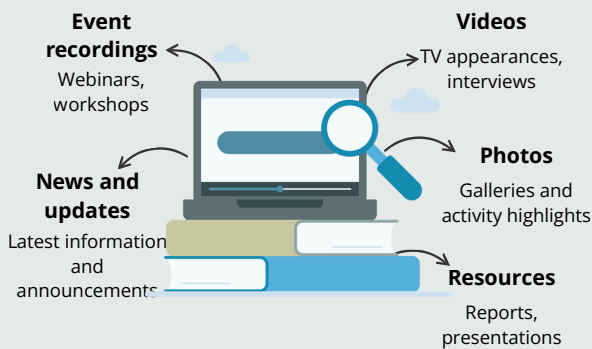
Event recordings
Webinars, workshops

Videos
TV appearances, interviews

Photos
Galleries and activity highlights

News and updates
Latest information and announcements

Resources
Reports, presentations